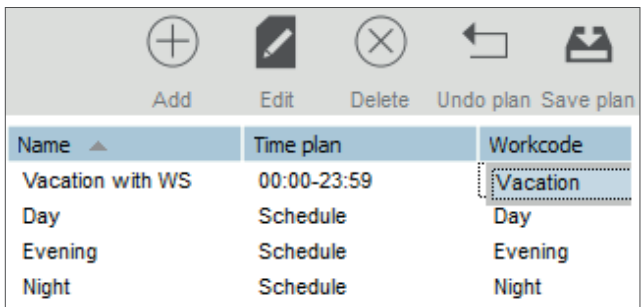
Add Edit Delete Undo plan Save plan

| Name | Time plan | Workcode |
|---|---|---|
| Vacation with WS | 00:00-23:59 | Vacation |
| Day | Schedule | Day |
| Evening | Schedule | Evening |
| Night | Schedule | Night |